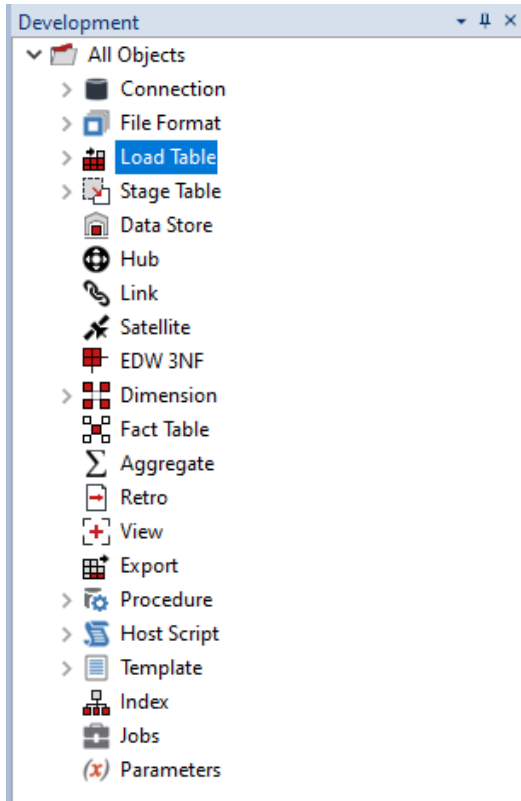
Development

All Objects
Connection
File Format
Load Table
Stage Table
Data Store
Hub
Link
Satellite
EDW 3NF
Dimension
Fact Table
Aggregate
Retro
View
Export
Procedure
Host Script
Template
Index
Jobs
Parameters